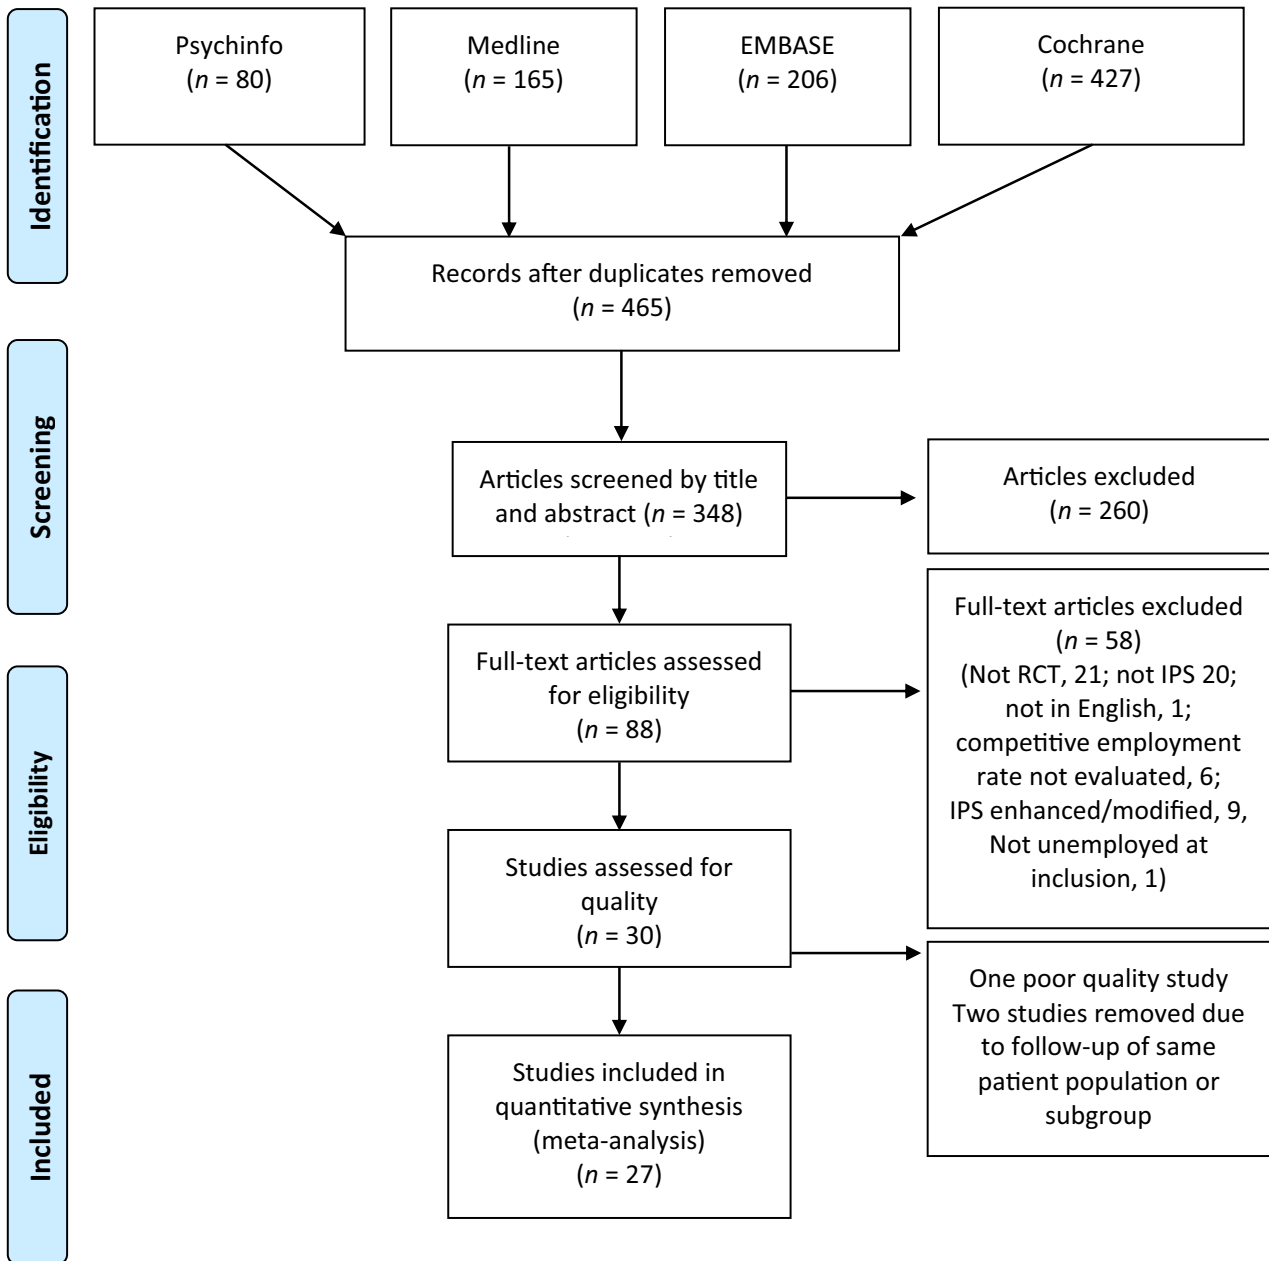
Identification

Psychinfo
($n$ = 80)

Medline
($n$ = 165)

EMBASE
($n$ = 206)

Cochrane
($n$ = 427)

Records after duplicates removed
($n$ = 465)

Screening

Articles screened by title and abstract ($n$ = 348)

Articles excluded
($n$ = 260)

Eligibility

Full-text articles assessed for eligibility
($n$ = 88)

Full-text articles excluded
($n$ = 58)
(Not RCT, 21; not IPS 20; not in English, 1; competitive employment rate not evaluated, 6; IPS enhanced/modified, 9, Not unemployed at inclusion, 1)

Studies assessed for quality
($n$ = 30)

One poor quality study
Two studies removed due to follow-up of same patient population or subgroup

Included

Studies included in quantitative synthesis (meta-analysis)
($n$ = 27)